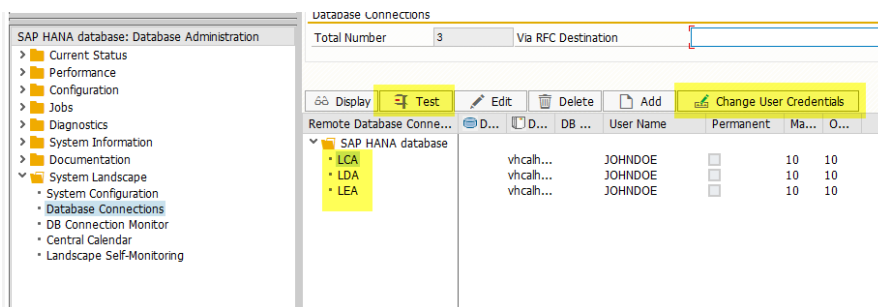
SAP HANA database: Database Administration
Current Status
Performance
Configuration
Jobs
Diagnostics
System Information
Documentation
System Landscape
System Configuration
Database Connections
DB Connection Monitor
Central Calendar
Landscape Self-Monitoring

Database Connections

| Total Number | 3 | Via RFC Destination | |
|---|---|---|---|

Display | Test | Edit | Delete | Add | Change User Credentials

| Remote Database Conne... | D... | D... | DB ... | User Name | Permanent | Ma... | O... |
|---|---|---|---|---|---|---|---|
| SAP HANA database | | | | | | | |
| LCA | | vhcalh... | | JOHNDOE | | 10 | 10 |
| LDA | | vhcalh... | | JOHNDOE | | 10 | 10 |
| LEA | | vhcalh... | | JOHNDOE | | 10 | 10 |